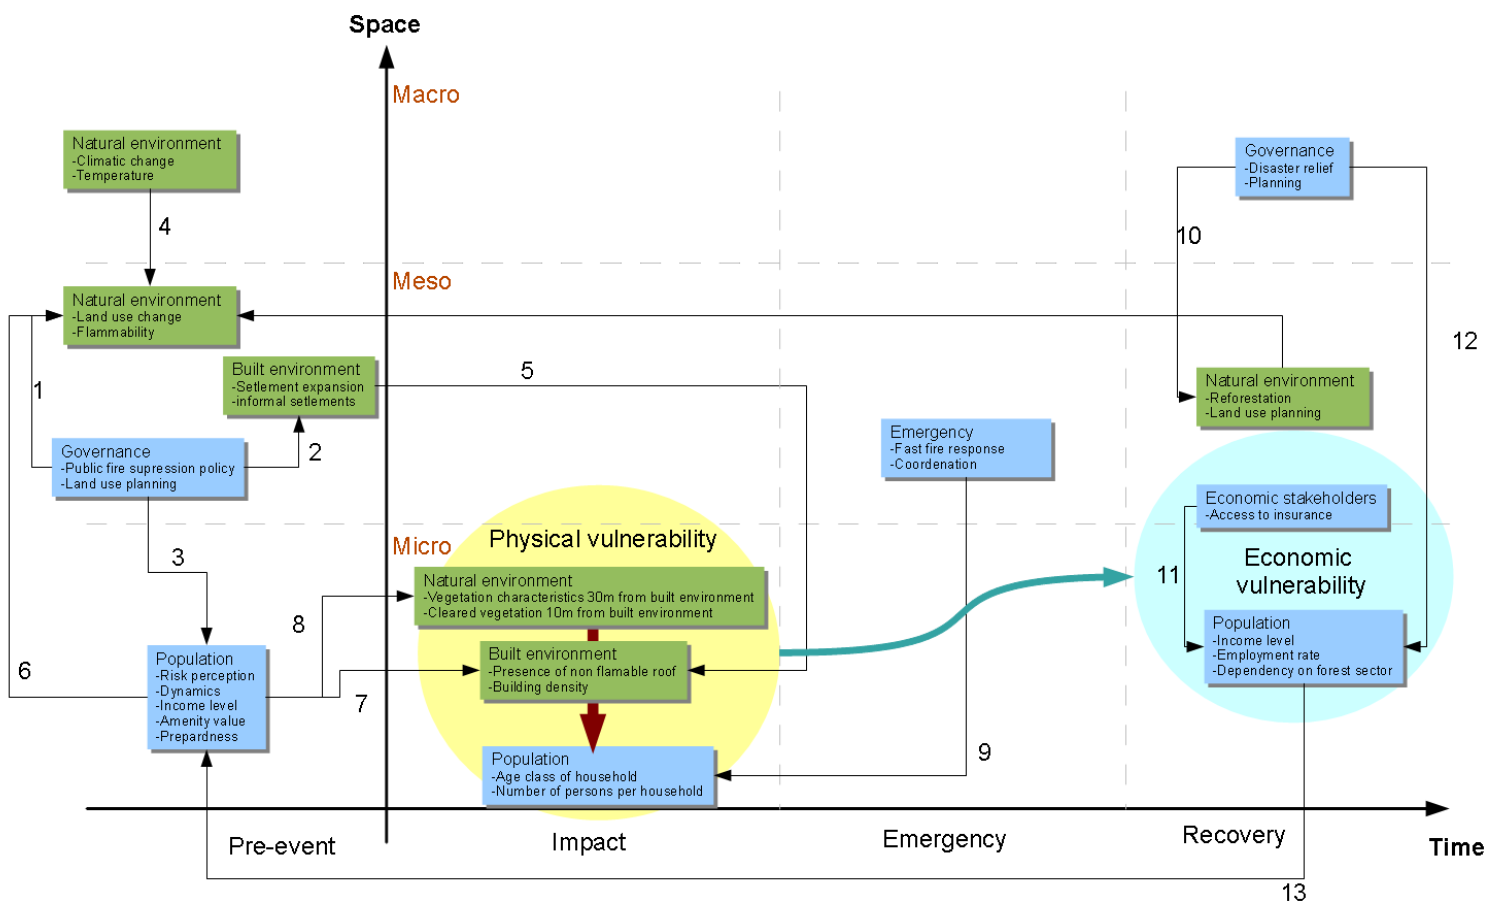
Space

Macro

Natural environment
-Climatic change
-Temperature

4

Governance
-Disaster relief
-Planning

10

Meso

12

Natural environment
-Land use change
-Flammability

Built environment
-Setlement expansion
-informal setlements

5

1

Natural environment
-Reforestation
-Land use planning

Emergency
-Fast fire response
-Coordenation

Governance
-Public fire supression policy
-Land use planning

2

Economic stakeholders
-Access to insurance

Economic vulnerability

3

Micro

Physical vulnerability

11

Natural environment
-Vegetation characteristics 30m from built environment
-Cleared vegetation 10m from built environment

Population
-Income level
-Employment rate
-Dependency on forest sector

8

6

Population
-Risk perception
-Dynamics
-Income level
-Amenity value
-Prepardness

Built environment
-Presence of non flamable roof
-Building density

7

9

Population
-Age class of household
-Number of persons per household

Pre-event

Impact

Emergency

Recovery

Time

13